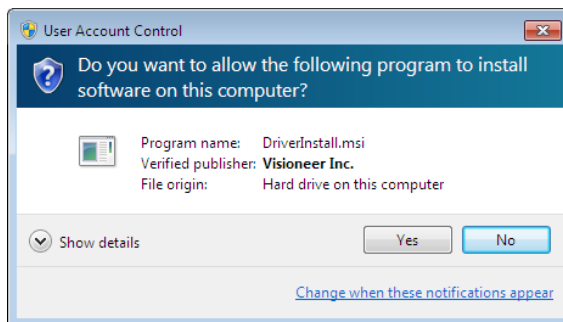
User Account Control

Do you want to allow the following program to install software on this computer?

Program name: DriverInstall.msi
Verified publisher: Visioneer Inc.
File origin: Hard drive on this computer

Show details

Yes

No

Change when these notifications appear